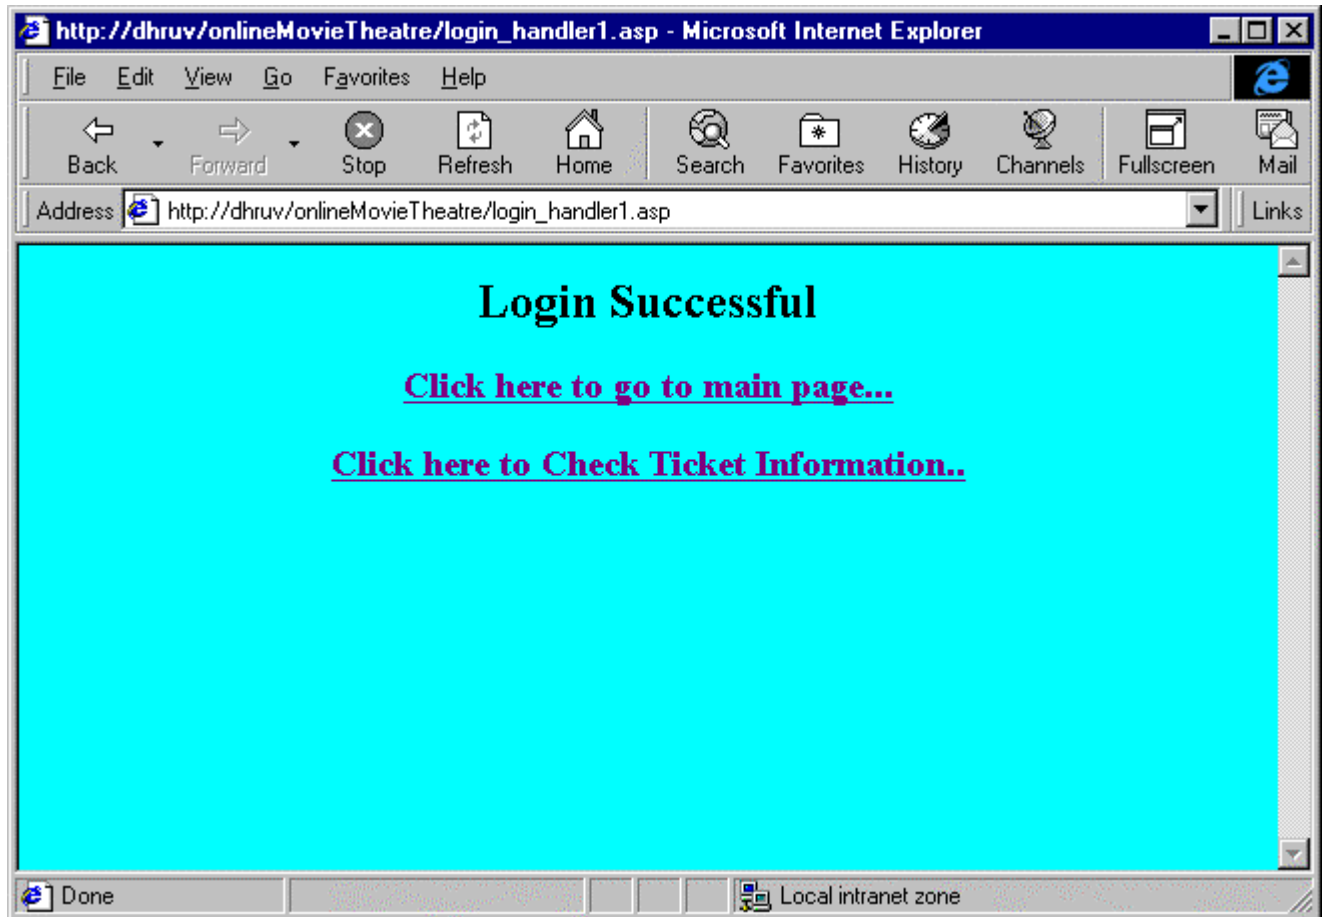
http://dhruv/onlineMovieTheatre/login_handler1.asp - Microsoft Internet Explorer

File Edit View Go Favorites Help

Back Forward Stop Refresh Home Search Favorites History Channels Fullscreen Mail

Address http://dhruv/onlineMovieTheatre/login_handler1.asp Links

Login Successful

Click here to go to main page...

Click here to Check Ticket Information..

Done Local intranet zone